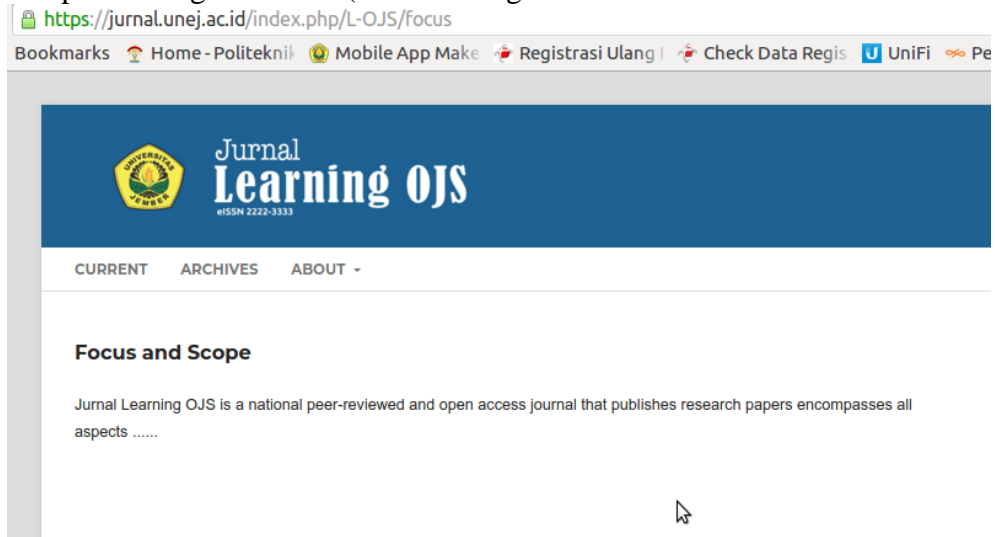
https://jurnal.unej.ac.id/index.php/L-OJS/focus

Bookmarks Home - Politeknik Mobile App Make Registrasi Ulang Check Data Regis UniFi Pe

UNIVERSITAS JEMBER

Jurnal
Learning OJS
eISSN 2222-3333

CURRENT ARCHIVES ABOUT

Focus and Scope

Jurnal Learning OJS is a national peer-reviewed and open access journal that publishes research papers encompasses all aspects ......